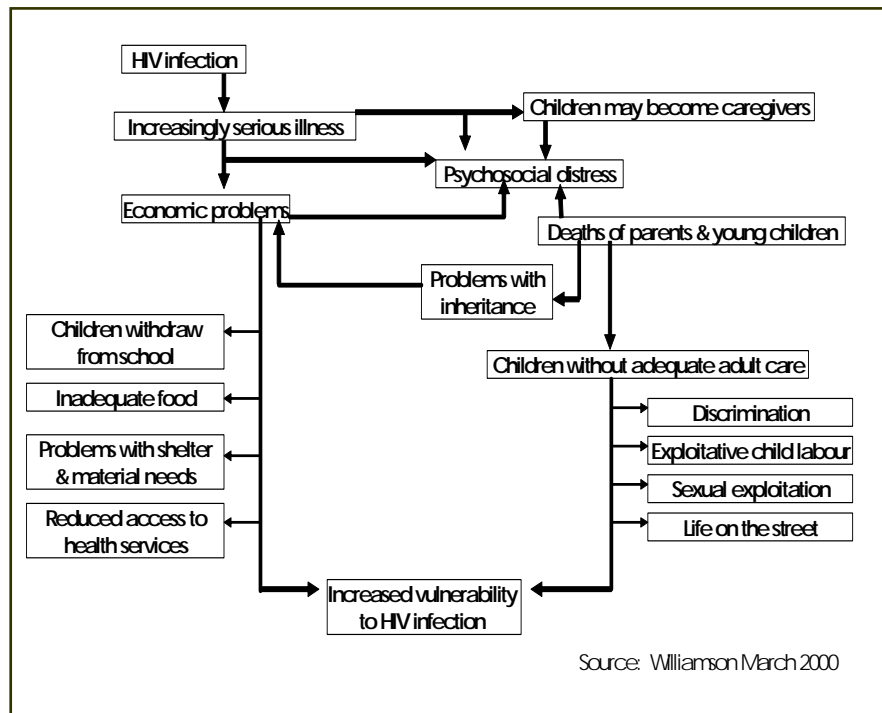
HIV infection

Increasingly serious illness

Children may become caregivers

Psychosocial distress

Economic problems

Deaths of parents & young children

Problems with inheritance

Children withdraw from school

Inadequate food

Problems with shelter & material needs

Reduced access to health services

Children without adequate adult care

Discrimination

Exploitative child labour

Sexual exploitation

Life on the street

Increased vulnerability to HIV infection

Source: Williamson March 2000